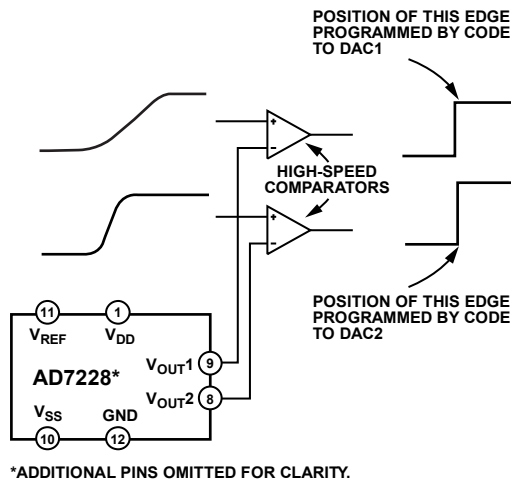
POSITION OF THIS EDGE PROGRAMMED BY CODE TO DAC1

+

–

HIGH-SPEED COMPARATORS

+

–

POSITION OF THIS EDGE PROGRAMMED BY CODE TO DAC2

11

1

$V_{REF}$

$V_{DD}$

AD7228*

$V_{OUT}1$

9

$V_{OUT}2$

8

$V_{SS}$

GND

10

12

*ADDITIONAL PINS OMITTED FOR CLARITY.